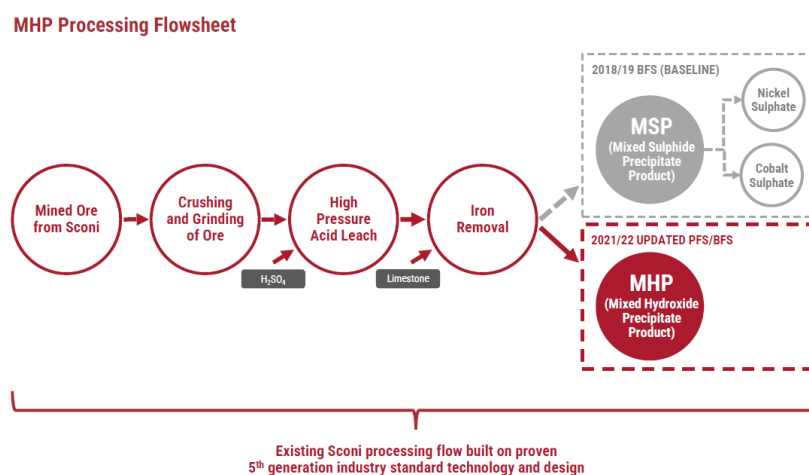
MHP Processing Flowsheet

Mined Ore from Sconi

Crushing and Grinding of Ore

High Pressure Acid Leach

$H_2SO_4$

Iron Removal

Limestone

2018/19 BFS (BASELINE)

MSP (Mixed Sulphide Precipitate Product)

Nickel Sulphate

Cobalt Sulphate

2021/22 UPDATED PFS/BFS

MHP (Mixed Hydroxide Precipitate Product)

Existing Sconi processing flow built on proven 5$^{th}$ generation industry standard technology and design